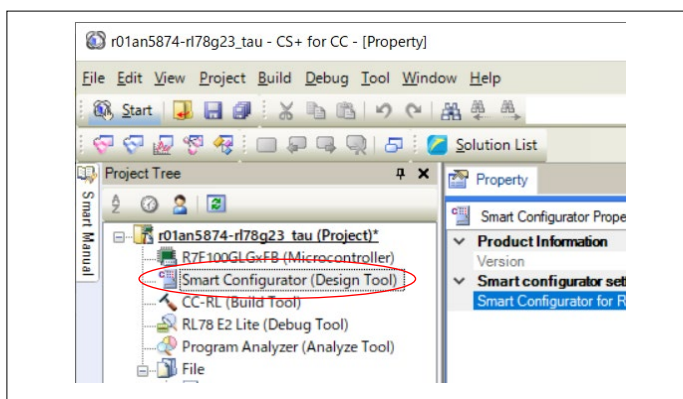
r01an5874-rl78g23_tau - CS+ for CC - [Property]

File Edit View Project Build Debug Tool Window Help

Start

Solution List

Project Tree

Smart Manual

r01an5874-rl78g23_tau (Project)*
R7F100GLGxFB (Microcontroller)
Smart Configurator (Design Tool)
CC-RL (Build Tool)
RL78 E2 Lite (Debug Tool)
Program Analyzer (Analyze Tool)
File

Property

Smart Configurator Prope
Product Information
Version
Smart configurator set
Smart Configurator for R